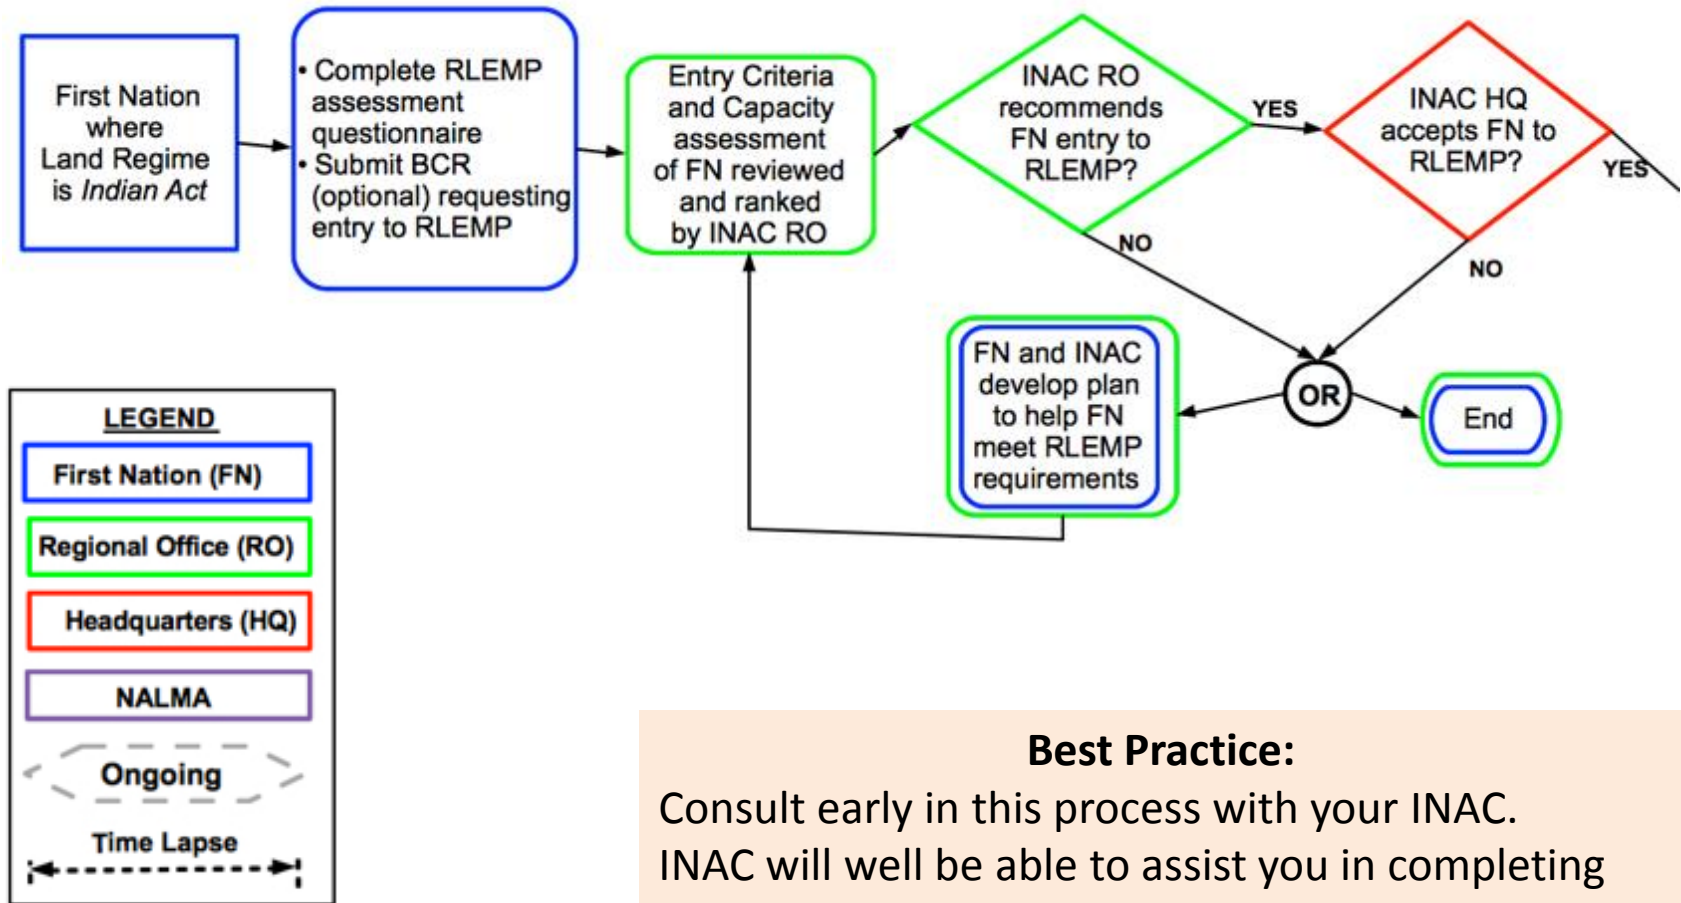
First Nation where Land Regime is *Indian Act*

• Complete RLEMP assessment questionnaire
• Submit BCR (optional) requesting entry to RLEMP

Entry Criteria and Capacity assessment of FN reviewed and ranked by INAC RO

INAC RO recommends FN entry to RLEMP?

YES

INAC HQ accepts FN to RLEMP?

YES

NO

NO

FN and INAC develop plan to help FN meet RLEMP requirements

OR

End

LEGEND

First Nation (FN)

Regional Office (RO)

Headquarters (HQ)

NALMA

Ongoing

Time Lapse

**Best Practice:**
Consult early in this process with your INAC. INAC will well be able to assist you in completing